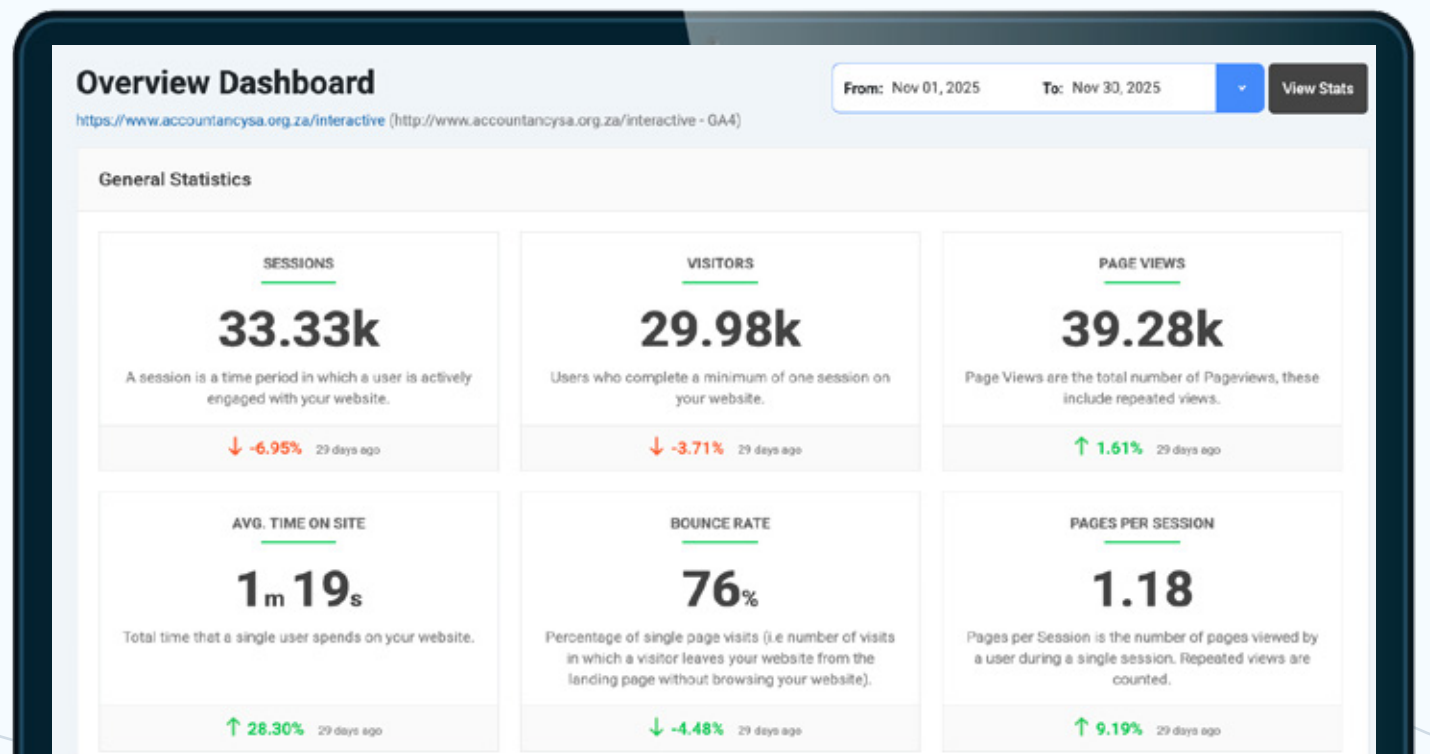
Overview Dashboard

https://www.accountancysa.org.za/interactive (http://www.accountancysa.org.za/interactive - GA4)

From: Nov 01, 2025 To: Nov 30, 2025

View Stats

General Statistics

SESSIONS

33.33k

A session is a time period in which a user is actively engaged with your website.

↓ -6.95% 29 days ago

VISITORS

29.98k

Users who complete a minimum of one session on your website.

↓ -3.71% 29 days ago

PAGE VIEWS

39.28k

Page Views are the total number of Pageviews, these include repeated views.

↑ 1.61% 29 days ago

AVG. TIME ON SITE

1m 19s

Total time that a single user spends on your website.

↑ 28.30% 29 days ago

BOUNCE RATE

76%

Percentage of single page visits (i.e number of visits in which a visitor leaves your website from the landing page without browsing your website).

↓ -4.48% 29 days ago

PAGES PER SESSION

1.18

Pages per Session is the number of pages viewed by a user during a single session. Repeated views are counted.

↑ 9.19% 29 days ago